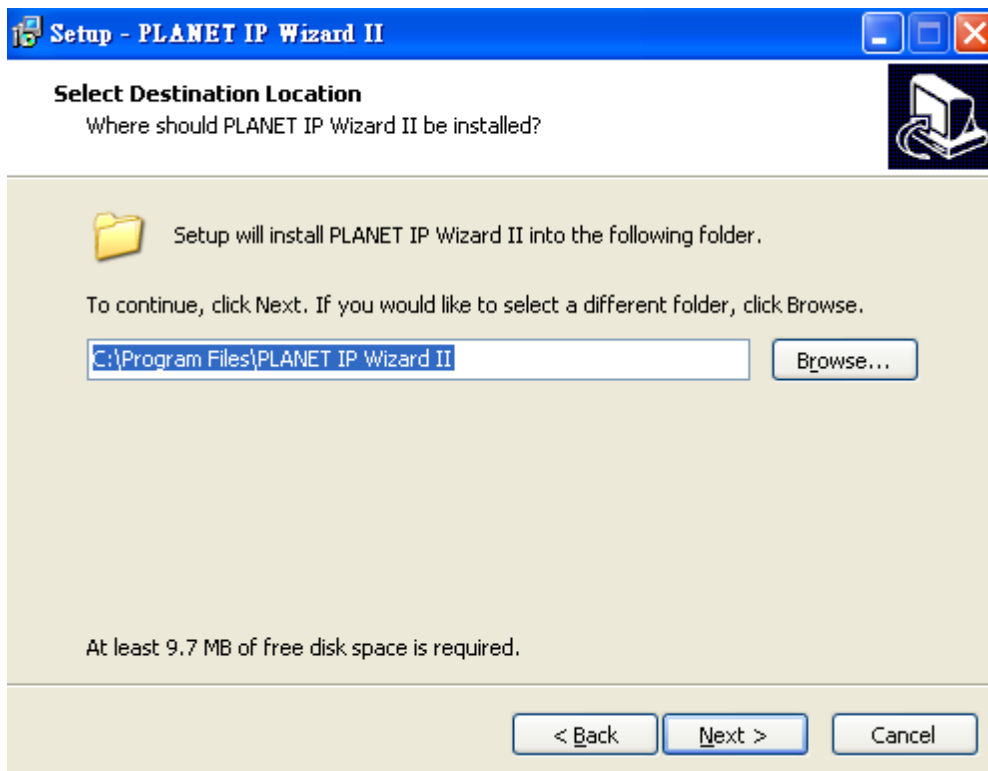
Setup - PLANET IP Wizard II

Select Destination Location
Where should PLANET IP Wizard II be installed?

Setup will install PLANET IP Wizard II into the following folder.

To continue, click Next. If you would like to select a different folder, click Browse.

C:\Program Files\PLANET IP Wizard II

Browse...

At least 9.7 MB of free disk space is required.

< Back

Next >

Cancel